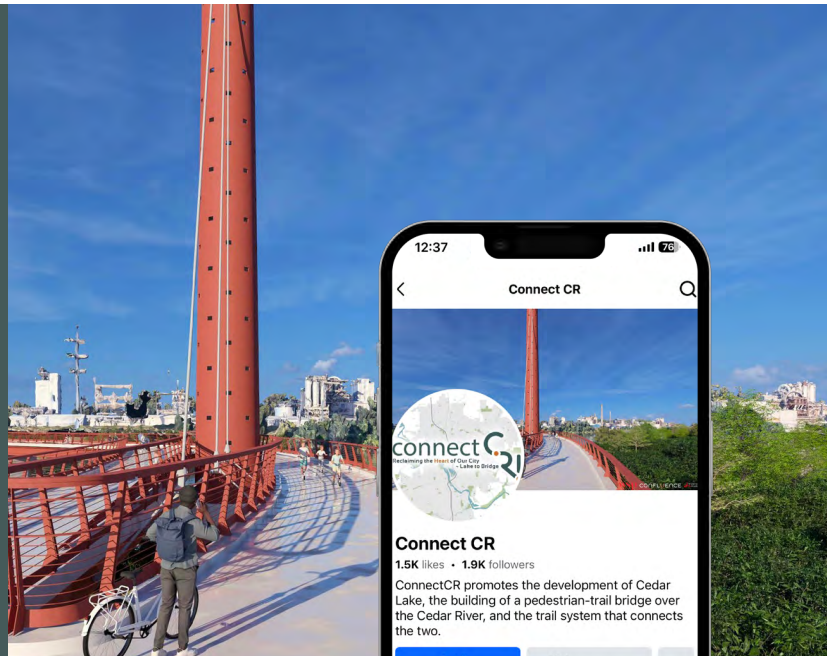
12:37

76

Connect CR

connect CR
Reclaiming the Heart of Our City
- Lake to Bridge

CONFLUENCE

Connect CR

1.5K likes • 1.9K followers

ConnectCR promotes the development of Cedar Lake, the building of a pedestrian-trail bridge over the Cedar River, and the trail system that connects the two.